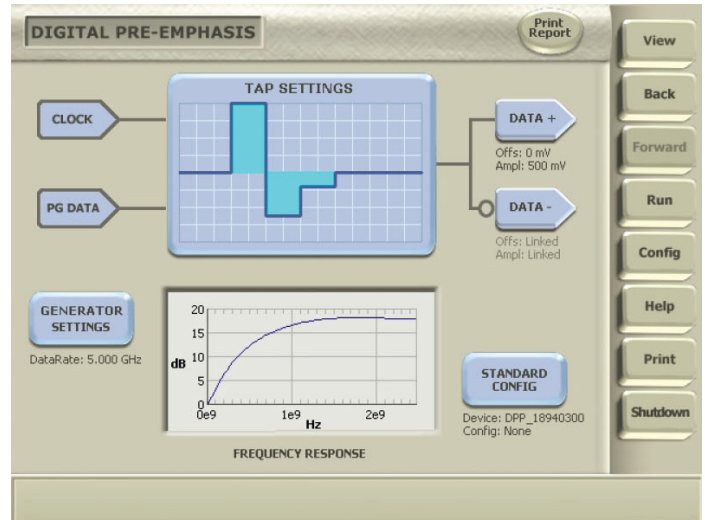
DIGITAL PRE-EMPHASIS

Print Report

View

Back

Forward

Run

Config

Help

Print

Shutdown

TAP SETTINGS

CLOCK

PG DATA

DATA +

Offs: 0 mV
Ampl: 500 mV

DATA -

Offs: Linked
Ampl: Linked

GENERATOR SETTINGS

DataRate: 5.000 GHz

20
15
10
5
0
dB
0e9
1e9
2e9
Hz

FREQUENCY RESPONSE

STANDARD CONFIG

Device: DPP_18940300
Config: None